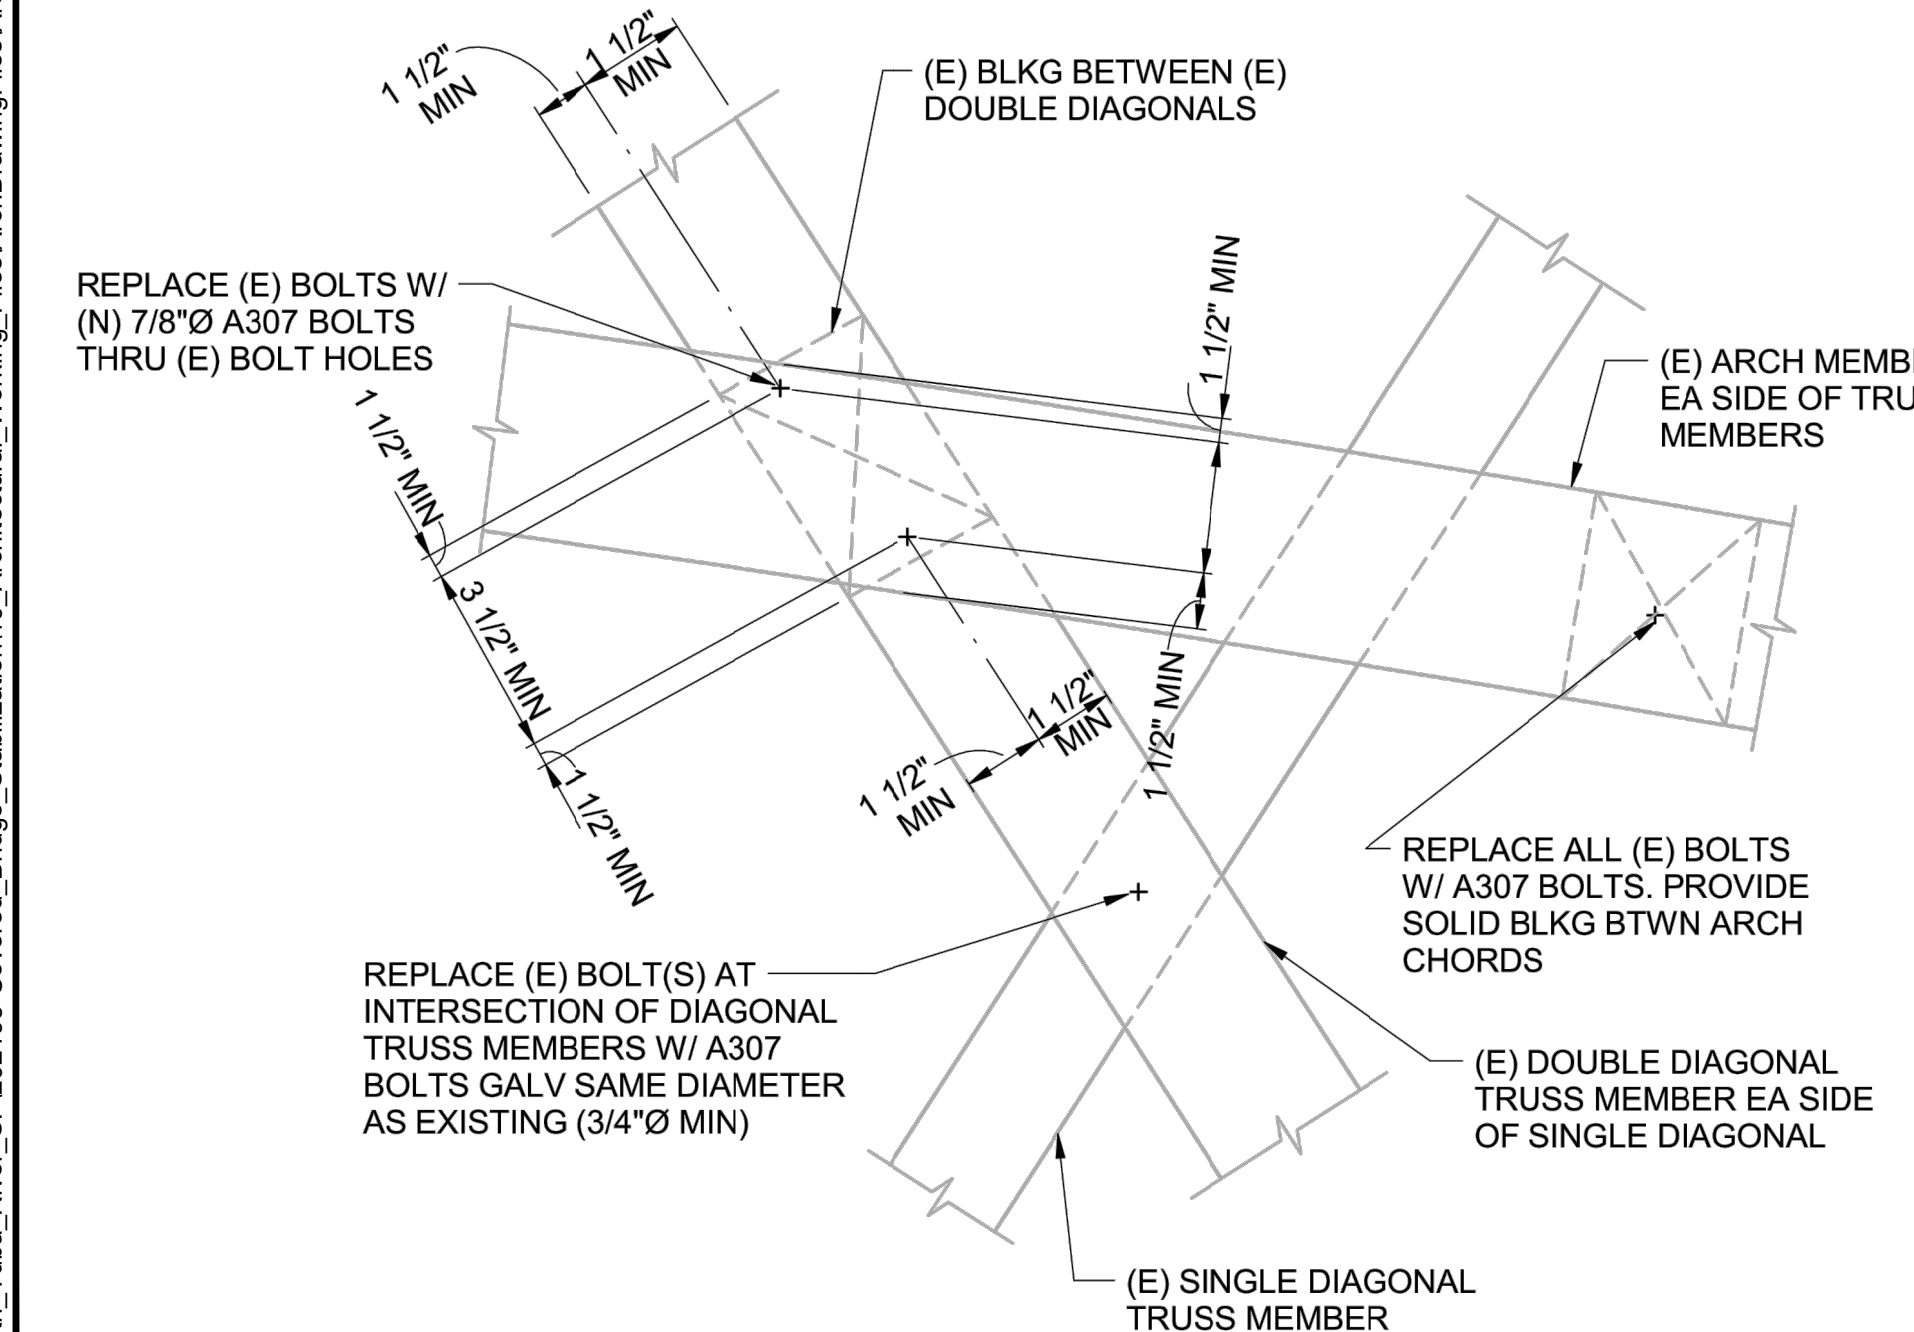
1 1/2" MIN

1 1/2" MIN

(E) BLKG BETWEEN (E) DOUBLE DIAGONALS

REPLACE (E) BOLTS W/ (N) 7/8"Ø A307 BOLTS THRU (E) BOLT HOLES

1 1/2" MIN

(E) ARCH MEMB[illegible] EA SIDE OF TRU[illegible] MEMBERS

1 1/2" MIN

3 1/2" MIN

1 1/2" MIN

1 1/2" MIN

1 1/2" MIN

1 1/2" MIN

REPLACE ALL (E) BOLTS W/ A307 BOLTS. PROVIDE SOLID BLKG BTWN ARCH CHORDS

REPLACE (E) BOLT(S) AT INTERSECTION OF DIAGONAL TRUSS MEMBERS W/ A307 BOLTS GALV SAME DIAMETER AS EXISTING (3/4"Ø MIN)

(E) DOUBLE DIAGONAL TRUSS MEMBER EA SIDE OF SINGLE DIAGONAL

(E) SINGLE DIAGONAL TRUSS MEMBER